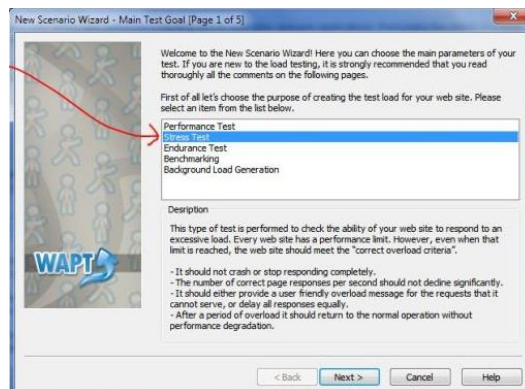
New Scenario Wizard - Main Test Goal [Page 1 of 5]

Welcome to the New Scenario Wizard! Here you can choose the main parameters of your test. If you are new to the load testing, it is strongly recommended that you read thoroughly all the comments on the following pages.

First of all let's choose the purpose of creating the test load for your web site. Please select an item from the list below.

Performance Test
Stress Test
Endurance Test
Benchmarking
Background Load Generation

Desription

This type of test is performed to check the ability of your web site to respond to an excessive load. Every web site has a performance limit. However, even when that limit is reached, the web site should meet the "correct overload criteria".

- It should not crash or stop responding completely.
- The number of correct page responses per second should not decline significantly.
- It should either provide a user friendly overload message for the requests that it cannot serve, or delay all responses equally.
- After a period of overload it should return to the normal operation without performance degradation.

WAPT

< Back | Next > | Cancel | Help